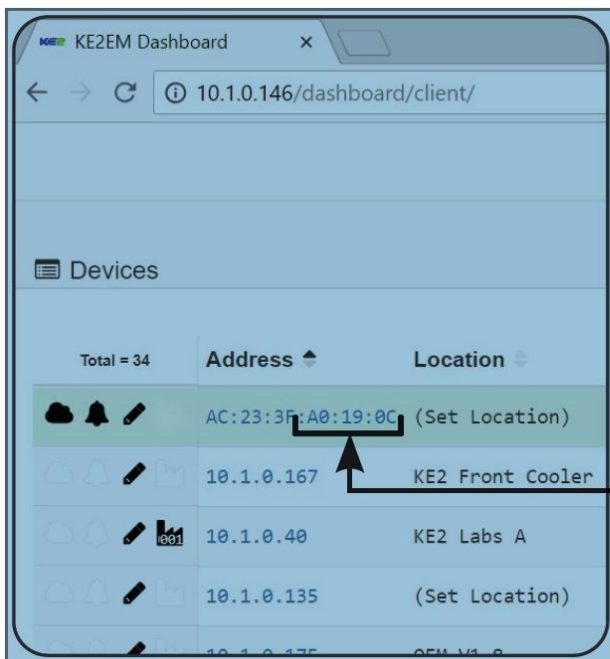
KE2EM Dashboard ×

10.1.0.146/dashboard/client/

Devices

| Total = 34 | Address | Location |
|---|---|---|
| | AC:23:3F:A0:19:0C | (Set Location) |
| | 10.1.0.167 | KE2 Front Cooler |
| 001 | 10.1.0.40 | KE2 Labs A |
| | 10.1.0.135 | (Set Location) |
| | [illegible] | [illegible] |